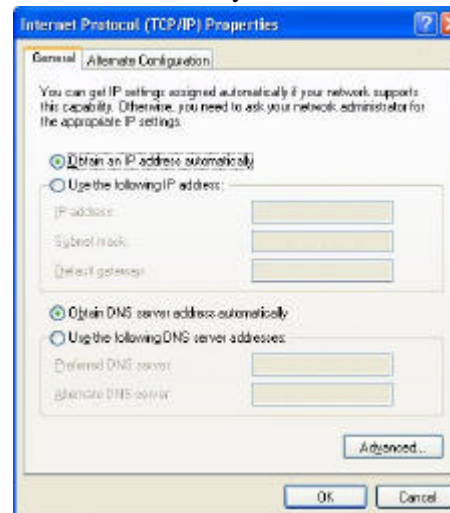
Internet Protocol (TCP/IP) Properties

General | Alternate Configuration

You can get IP settings assigned automatically if your network supports this capability. Otherwise, you need to ask your network administrator for the appropriate IP settings.

Obtain an IP address automatically

Use the following IP address:

IP address:

Subnet mask:

Default gateway:

Obtain DNS server address automatically

Use the following DNS server addresses:

Preferred DNS server:

Alternate DNS server:

Advanced...

OK

Cancel